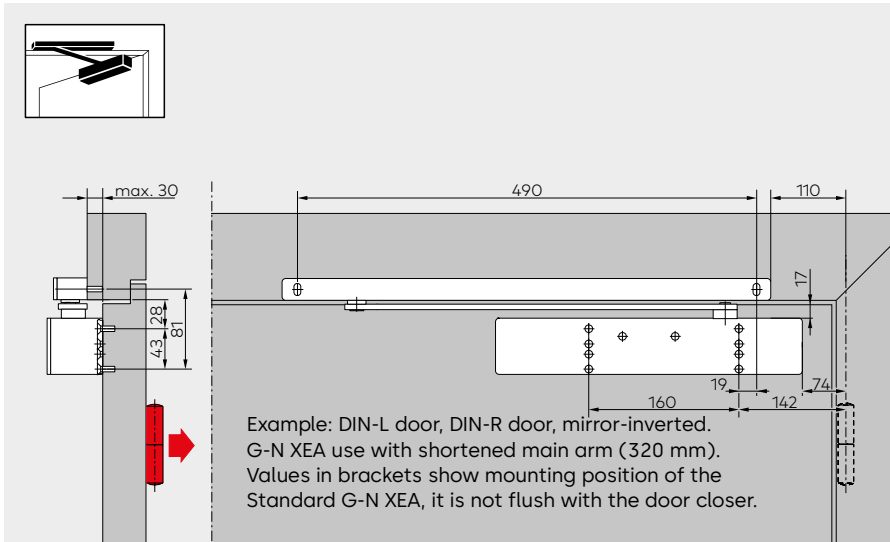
max. 30

490

110

17

28

81

43

19

74

160

142

Example: DIN-L door, DIN-R door, mirror-inverted. G-N XEA use with shortened main arm (320 mm). Values in brackets show mounting position of the Standard G-N XEA, it is not flush with the door closer.